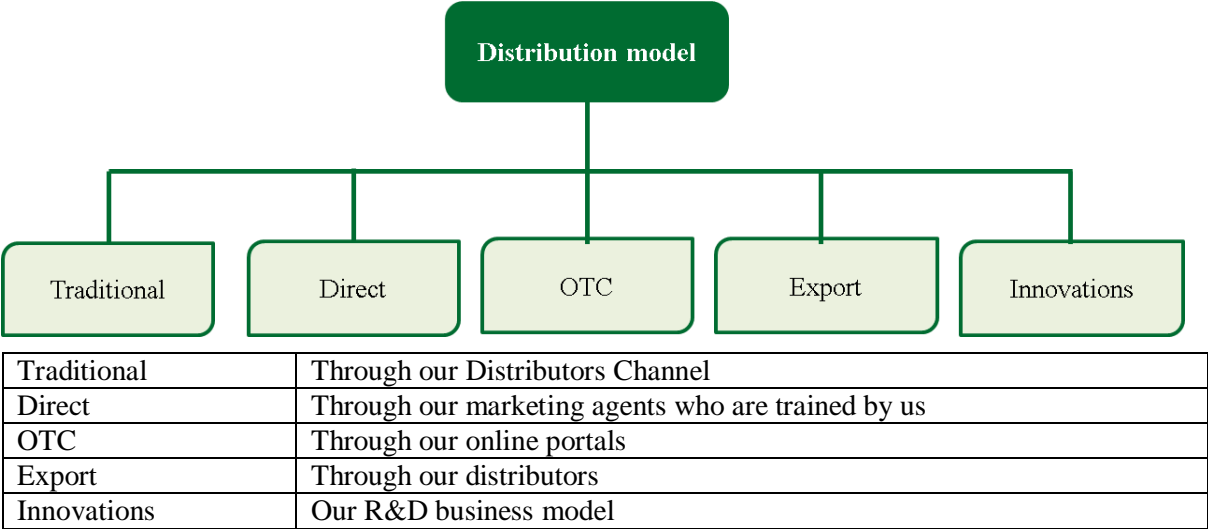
Distribution model

Traditional

Direct

OTC

Export

Innovations

| Traditional | Through our Distributors Channel |
|---|---|
| Direct | Through our marketing agents who are trained by us |
| OTC | Through our online portals |
| Export | Through our distributors |
| Innovations | Our R&D business model |